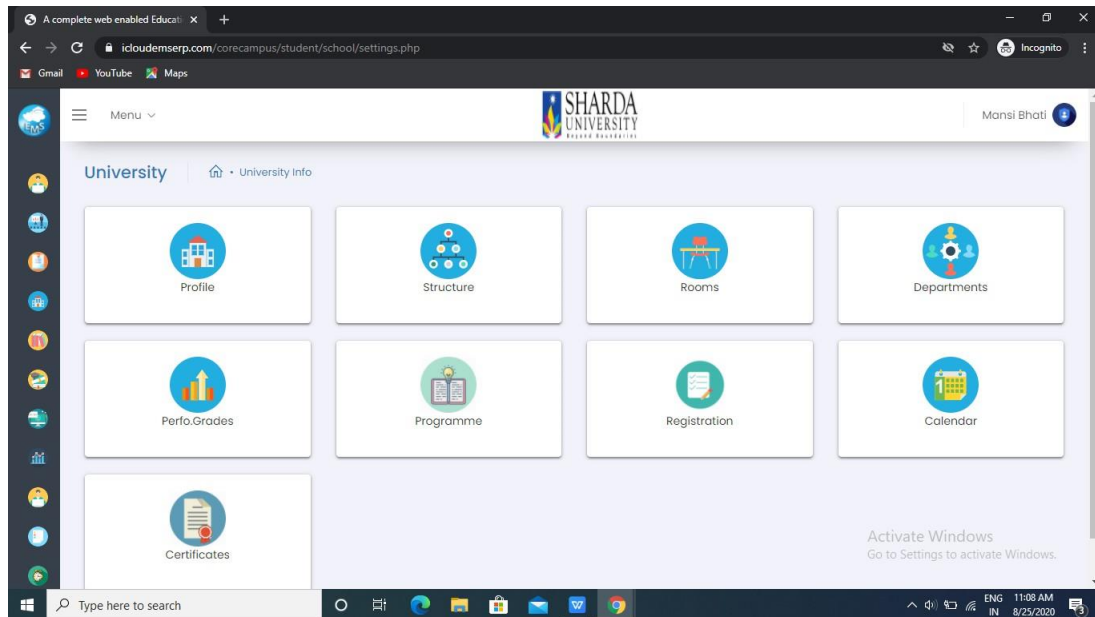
A complete web enabled Educati ×
+
icloudemserp.com/corecampus/student/school/settings.php
Incognito
Gmail YouTube Maps

EMS
Menu
SHARDA UNIVERSITY
Beyond Boundaries
Mansi Bhati

University
University Info

Profile
Structure
Rooms
Departments
Perfo.Grades
Programme
Registration
Calendar
Certificates

Activate Windows
Go to Settings to activate Windows.

Type here to search
ENG IN
11:08 AM
8/25/2020
3